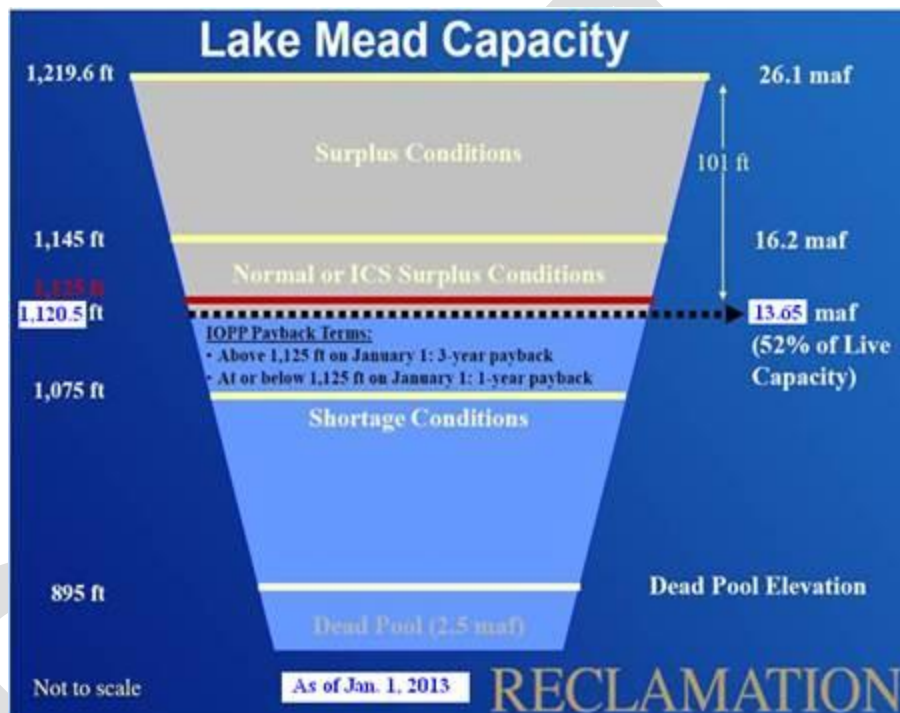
Lake Mead Capacity

1,219.6 ft

26.1 maf

Surplus Conditions

101 ft

1,145 ft

16.2 maf

Normal or ICS Surplus Conditions

1,125 ft

1,120.5 ft

13.65 maf (52% of Live Capacity)

IOPP Payback Terms:
• Above 1,125 ft on January 1: 3-year payback
• At or below 1,125 ft on January 1: 1-year payback

1,075 ft

Shortage Conditions

895 ft

Dead Pool Elevation

Dead Pool (2.5 maf)

Not to scale

As of Jan. 1, 2013

RECLAMATION